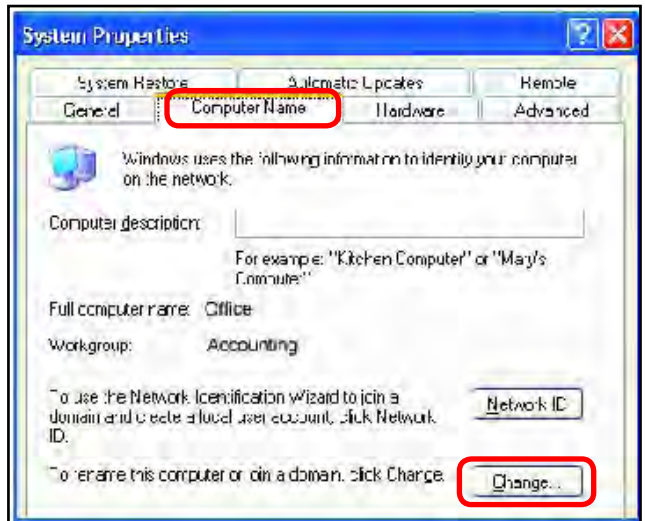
System Properties

System Restore

Automatic Updates

Remote

General

Computer Name

Hardware

Advanced

Windows uses the following information to identify your computer on the network.

Computer description:

For example: "Kitchen Computer" or "Mary's Computer"

Full computer name: Office

Workgroup: Accounting

To use the Network Identification Wizard to join a domain and create a local user account, click Network ID.

Network ID

To rename this computer or join a domain, click Change.

Change...